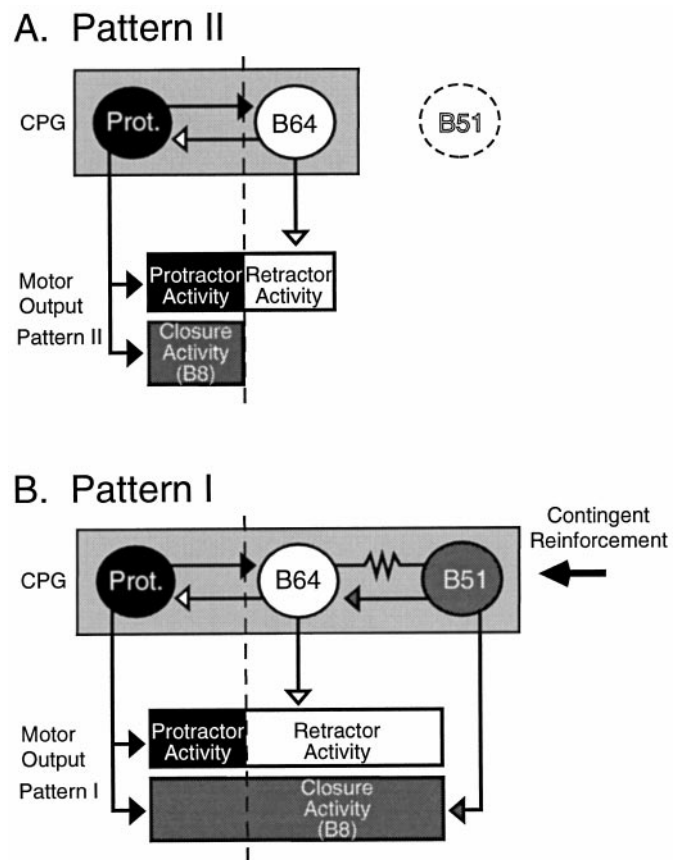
A. Pattern II

CPG

Prot.

B64

B51

Motor Output Pattern II

Protractor Activity

Retractor Activity

Closure Activity (B8)

B. Pattern I

Contingent Reinforcement

CPG

Prot.

B64

B51

Motor Output Pattern I

Protractor Activity

Retractor Activity

Closure Activity (B8)